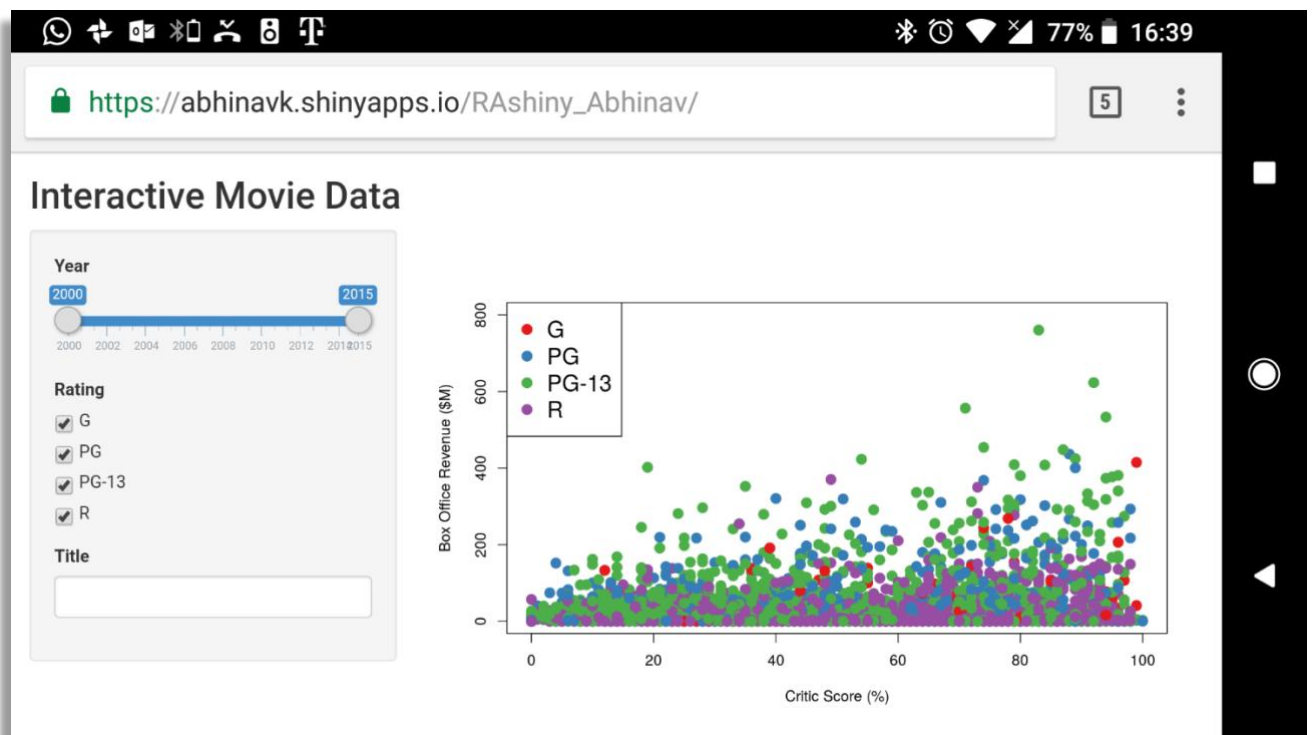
77% 16:39

https://abhinavk.shinyapps.io/RAshiny_Abhinav/

5

Interactive Movie Data

Year

2000 2015

2000 2002 2004 2006 2008 2010 2012 2014 2015

Rating

G

PG

PG-13

R

Title

G
PG
PG-13
R

Box Office Revenue ($M)

0 200 400 600 800

0 20 40 60 80 100

Critic Score (%)